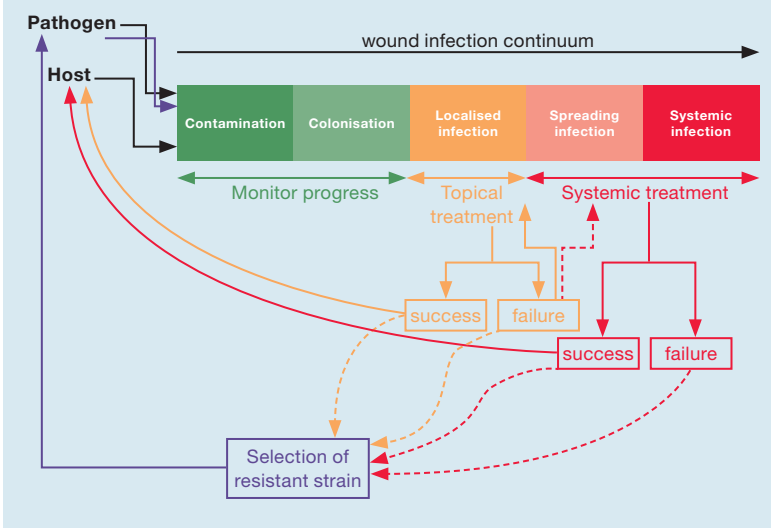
Pathogen

Host

wound infection continuum

| Contamination | Colonisation | Localised infection | Spreading infection | Systemic infection |
|---|---|---|---|---|

Monitor progress

Topical treatment

Systemic treatment

success

failure

success

failure

Selection of resistant strain